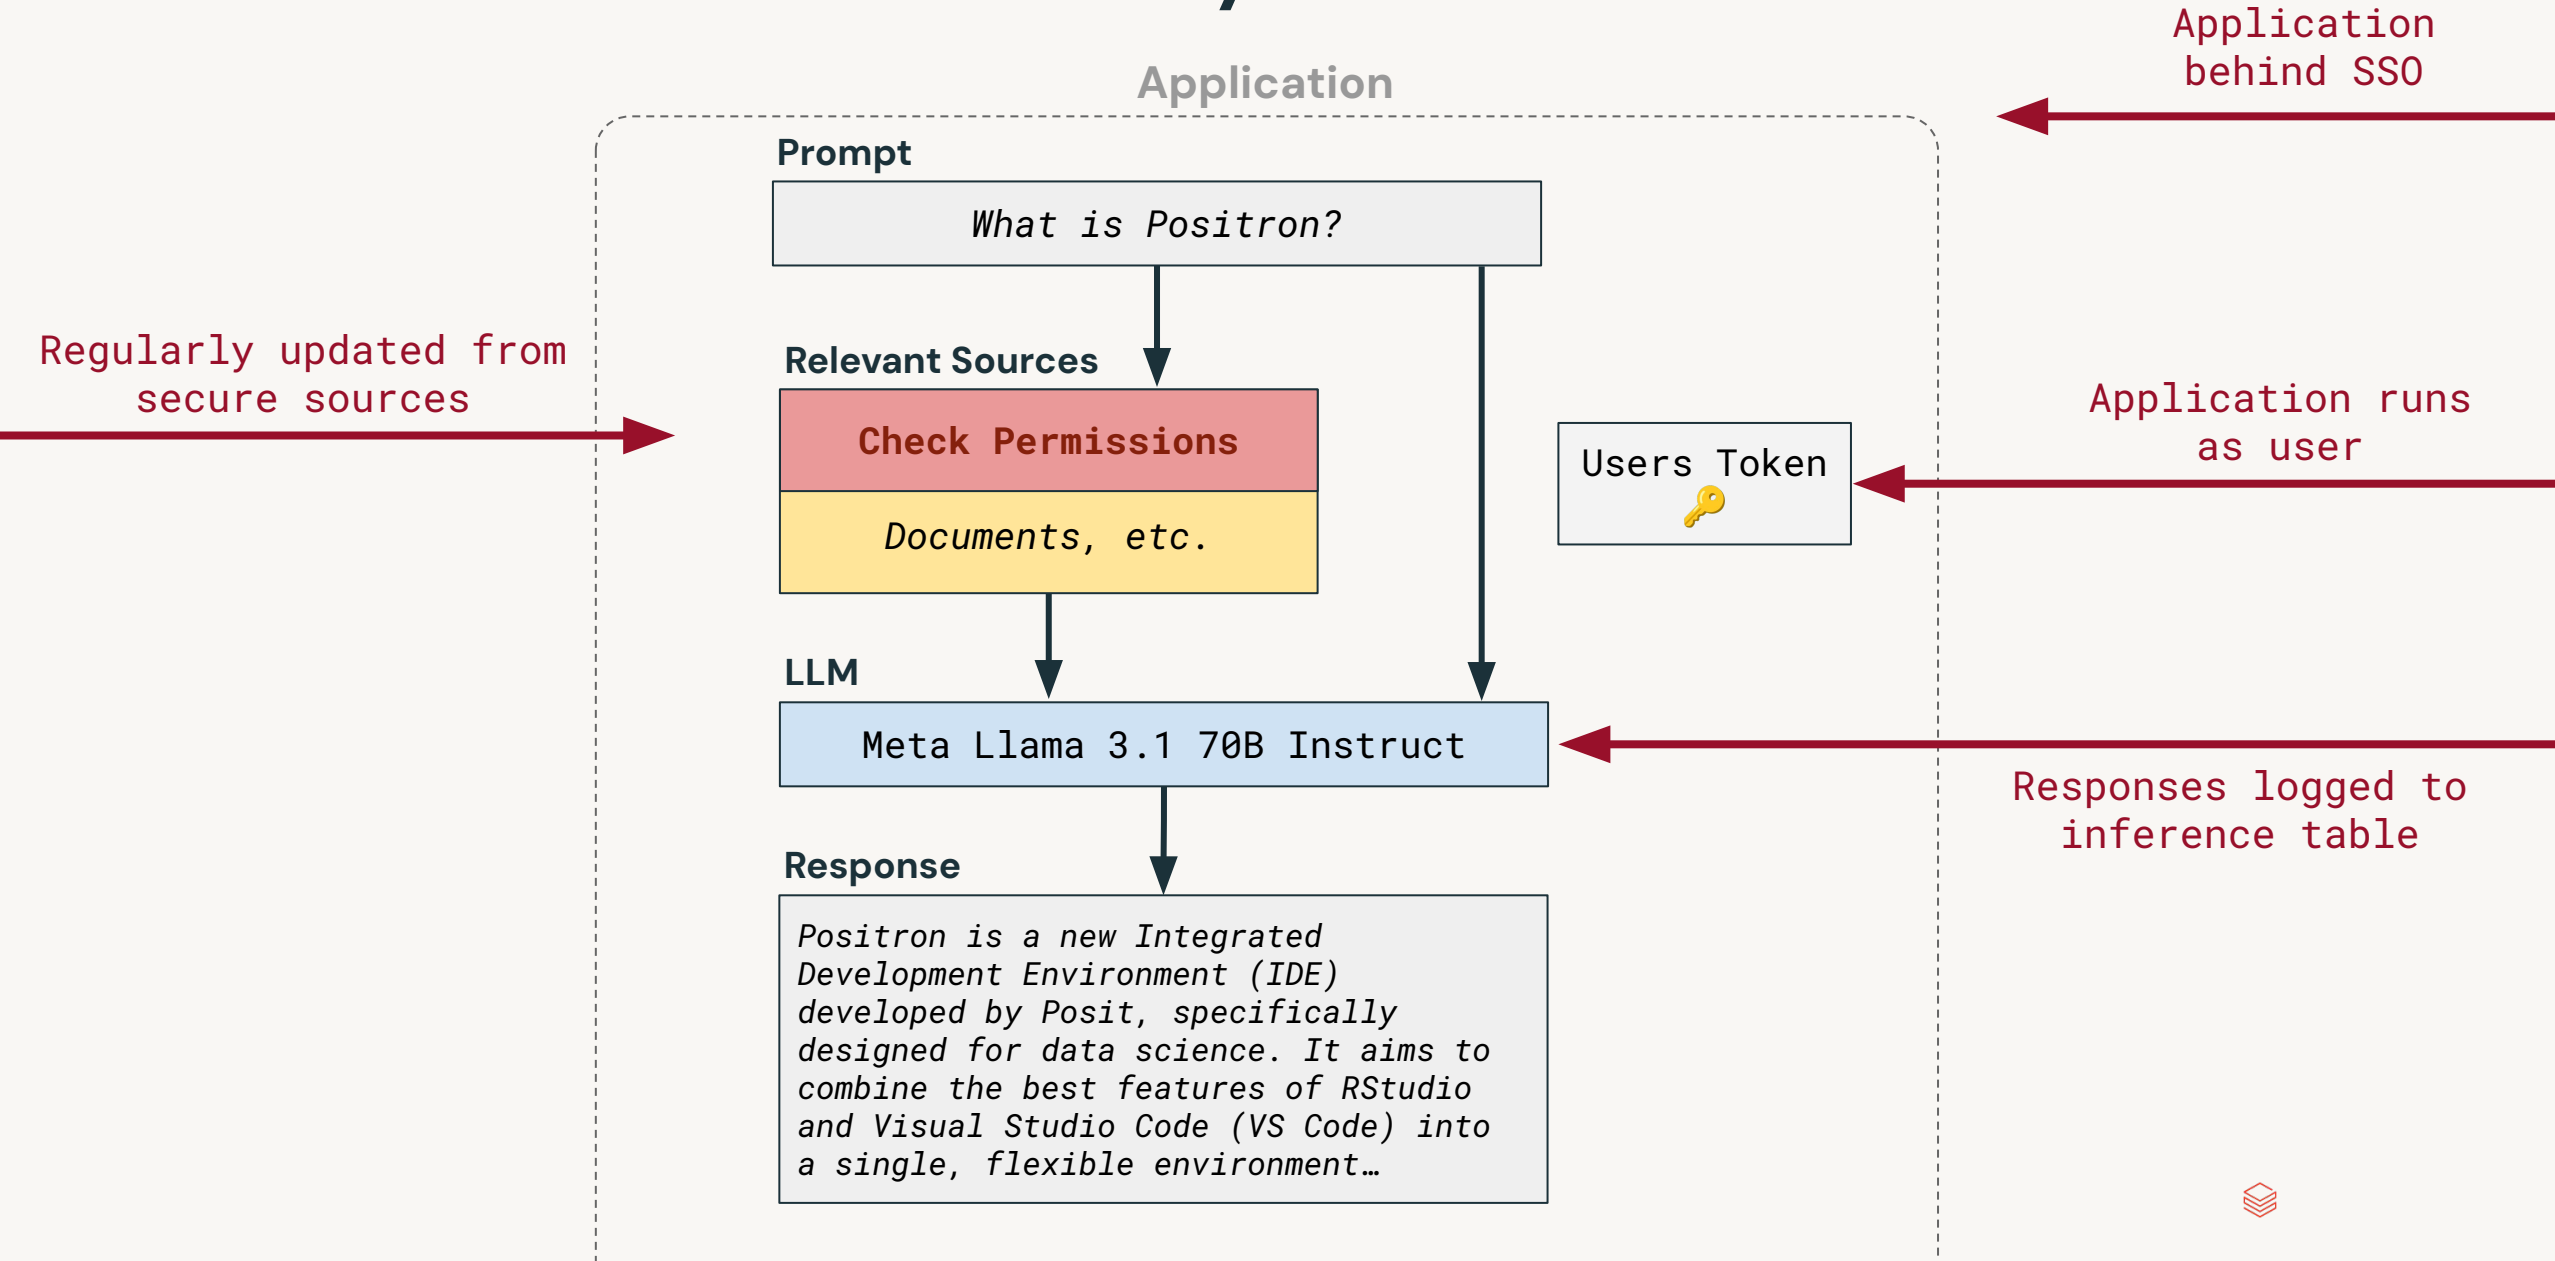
Application behind SSO

Application

Prompt

What is Positron?

Regularly updated from secure sources

Relevant Sources

Check Permissions

Documents, etc.

Users Token 🔑

Application runs as user

LLM

Meta Llama 3.1 70B Instruct

Responses logged to inference table

Response

Positron is a new Integrated Development Environment (IDE) developed by Posit, specifically designed for data science. It aims to combine the best features of RStudio and Visual Studio Code (VS Code) into a single, flexible environment…